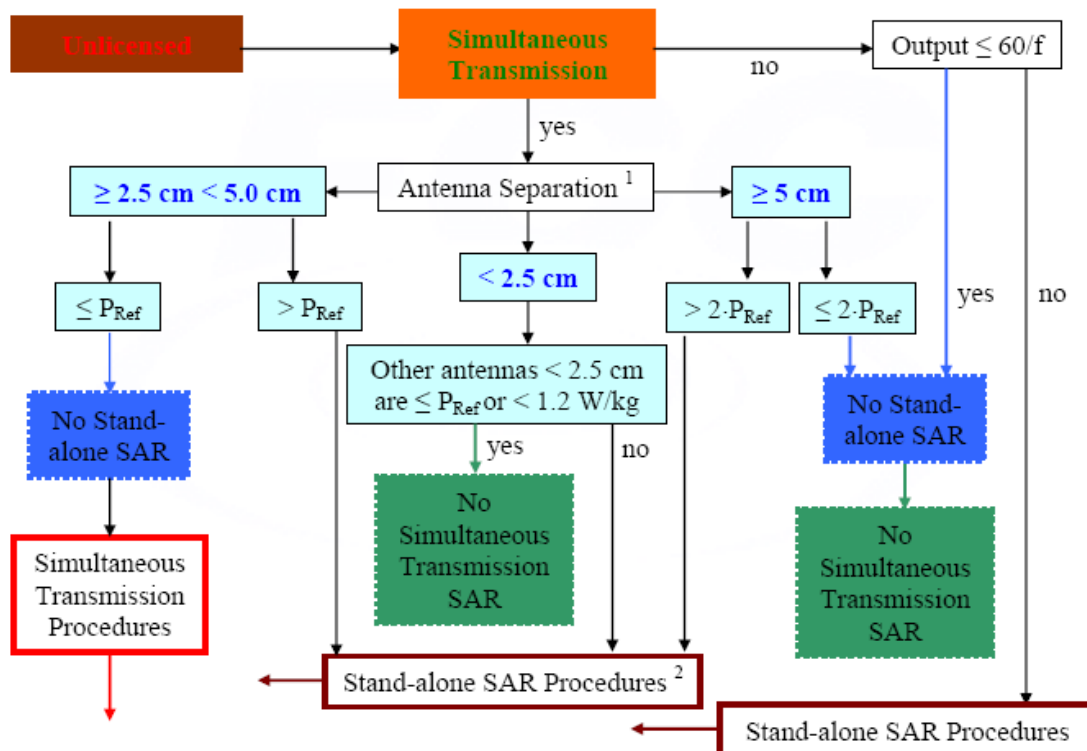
Unlicensed

Simultaneous Transmission

no

Output $\leq 60/f$

yes

$\geq 2.5$ cm $< 5.0$ cm

Antenna Separation $^1$

$\geq 5$ cm

$< 2.5$ cm

$\leq P_{Ref}$

$> P_{Ref}$

$> 2 \cdot P_{Ref}$

$\leq 2 \cdot P_{Ref}$

yes

no

Other antennas < 2.5 cm are $\leq P_{Ref}$ or < 1.2 W/kg

No Stand-alone SAR

yes

no

No Stand-alone SAR

No Simultaneous Transmission SAR

No Simultaneous Transmission SAR

Simultaneous Transmission Procedures

Stand-alone SAR Procedures $^2$

Stand-alone SAR Procedures